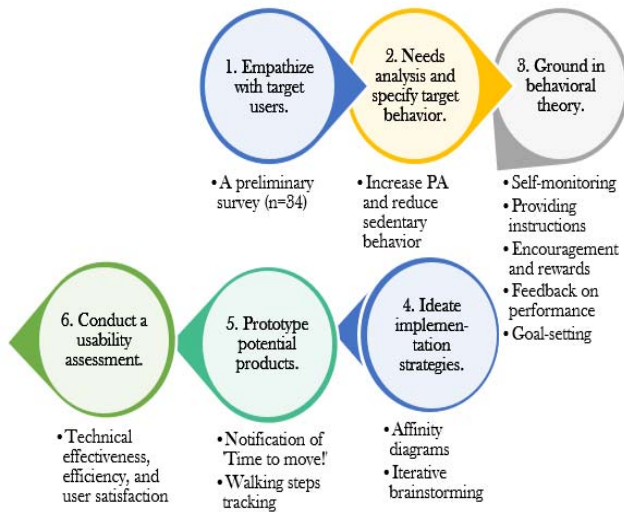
1. Empathize with target users.

• A preliminary survey (n=34)

2. Needs analysis and specify target behavior.

• Increase PA and reduce sedentary behavior

3. Ground in behavioral theory.

• Self-monitoring
• Providing instructions
• Encouragement and rewards
• Feedback on performance
• Goal-setting

4. Ideate implementation strategies.

• Affinity diagrams
• Iterative brainstorming

5. Prototype potential products.

• Notification of 'Time to move!'
• Walking steps tracking

6. Conduct a usability assessment.

• Technical effectiveness, efficiency, and user satisfaction